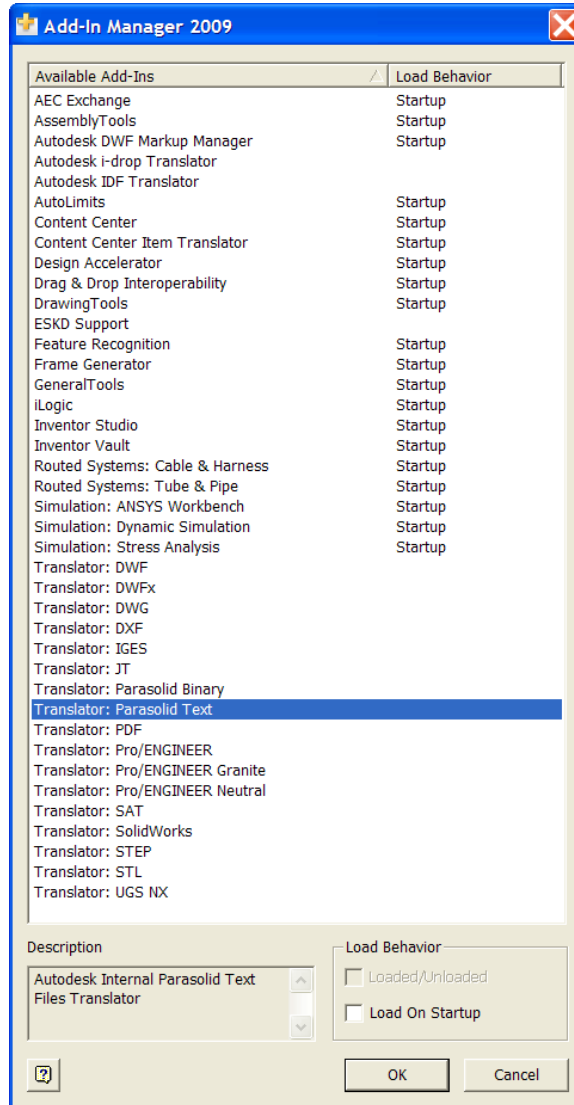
Add-In Manager 2009

| Available Add-Ins | Load Behavior |
|---|---|
| AEC Exchange | Startup |
| AssemblyTools | Startup |
| Autodesk DWF Markup Manager | Startup |
| Autodesk i-drop Translator | |
| Autodesk IDF Translator | |
| AutoLimits | Startup |
| Content Center | Startup |
| Content Center Item Translator | Startup |
| Design Accelerator | Startup |
| Drag & Drop Interoperability | Startup |
| DrawingTools | Startup |
| ESKD Support | |
| Feature Recognition | Startup |
| Frame Generator | Startup |
| GeneralTools | Startup |
| iLogic | Startup |
| Inventor Studio | Startup |
| Inventor Vault | Startup |
| Routed Systems: Cable & Harness | Startup |
| Routed Systems: Tube & Pipe | Startup |
| Simulation: ANSYS Workbench | Startup |
| Simulation: Dynamic Simulation | Startup |
| Simulation: Stress Analysis | Startup |
| Translator: DWF | |
| Translator: DWFx | |
| Translator: DWG | |
| Translator: DXF | |
| Translator: IGES | |
| Translator: JT | |
| Translator: Parasolid Binary | |
| Translator: Parasolid Text | |
| Translator: PDF | |
| Translator: Pro/ENGINEER | |
| Translator: Pro/ENGINEER Granite | |
| Translator: Pro/ENGINEER Neutral | |
| Translator: SAT | |
| Translator: SolidWorks | |
| Translator: STEP | |
| Translator: STL | |
| Translator: UGS NX | |

Description

Autodesk Internal Parasolid Text Files Translator

Load Behavior

Loaded/Unloaded

Load On Startup

OK

Cancel